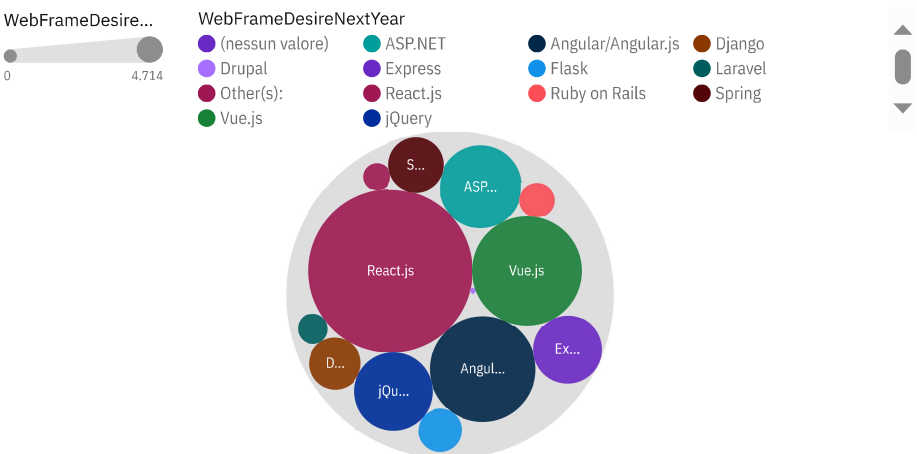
WebFrameDesire...

0

4.714

WebFrameDesireNextYear

(nessun valore)
ASP.NET
Angular/Angular.js
Django
Drupal
Express
Flask
Laravel
Other(s):
React.js
Ruby on Rails
Spring
Vue.js
jQuery

S...
ASP...
React.js
Vue.js
D...
Ex...
Angul...
jQu...